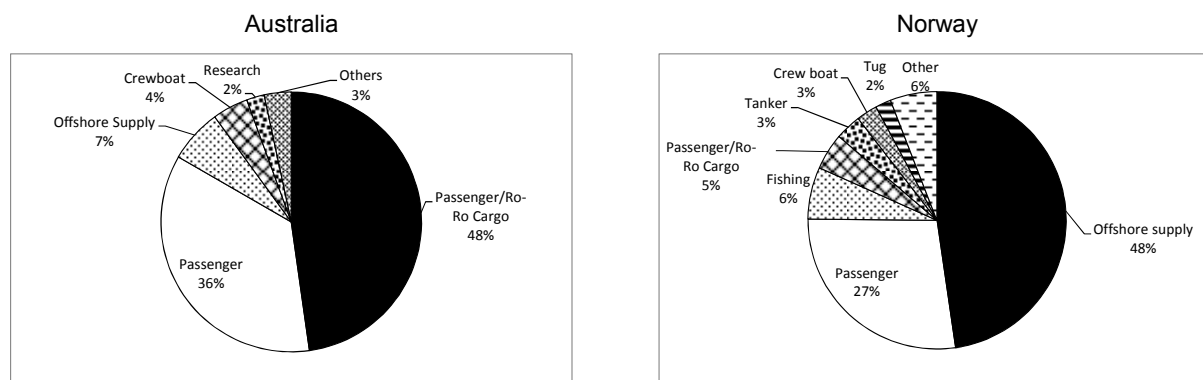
Australia

Crewboat
4%

Research
2%

Others
3%

Offshore Supply
7%

Passenger/Ro-Ro Cargo
48%

Passenger
36%

Norway

Crew boat
3%

Tug
2%

Other
6%

Tanker
3%

Passenger/Ro-Ro Cargo
5%

Fishing
6%

Offshore supply
48%

Passenger
27%